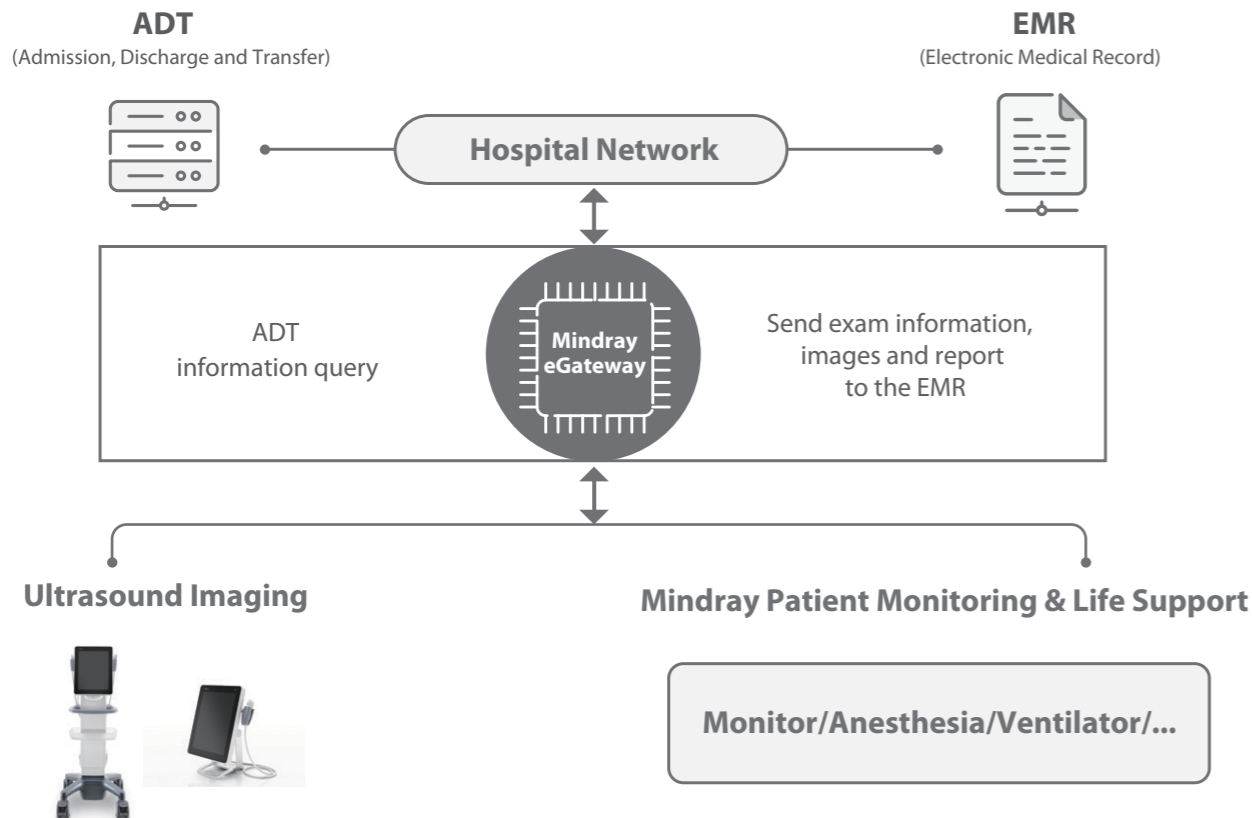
ADT
(Admission, Discharge and Transfer)

EMR
(Electronic Medical Record)

Hospital Network

ADT
information query

Mindray
eGateway

Send exam information,
images and report
to the EMR

Ultrasound Imaging

Mindray Patient Monitoring & Life Support

Monitor/Anesthesia/Ventilator/...